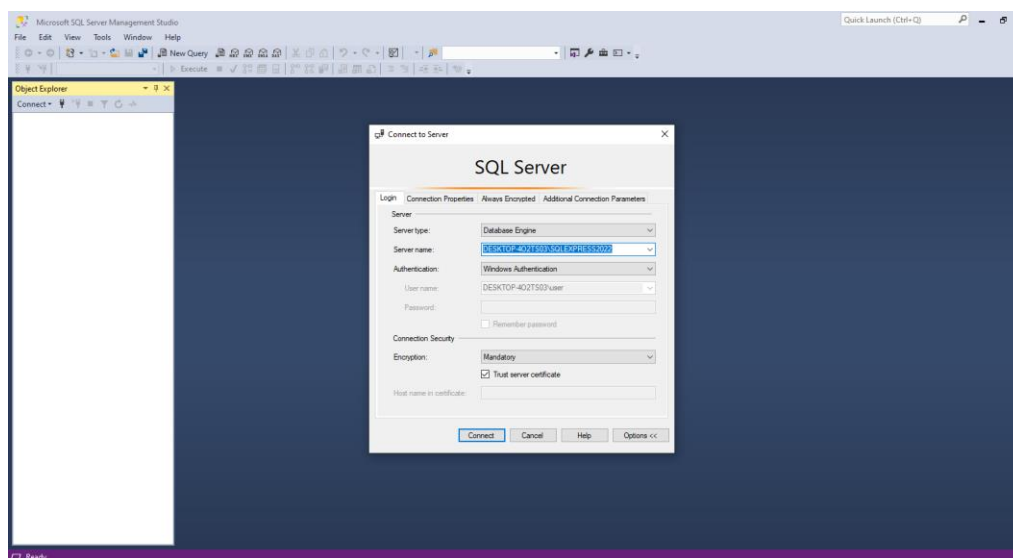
Microsoft SQL Server Management Studio

Quick Launch (Ctrl+Q)

File Edit View Tools Window Help

New Query

Execute

Object Explorer

Connect

Connect to Server

SQL Server

Login Connection Properties Always Encrypted Additional Connection Parameters

Server

Server type: Database Engine

Server name: DESKTOP-4O2TS03\SQLEXPRESS2022

Authentication: Windows Authentication

User name: DESKTOP-4O2TS03\user

Password:

Remember password

Connection Security

Encryption: Mandatory

Trust server certificate

Host name in certificate:

Connect Cancel Help Options <<

Ready